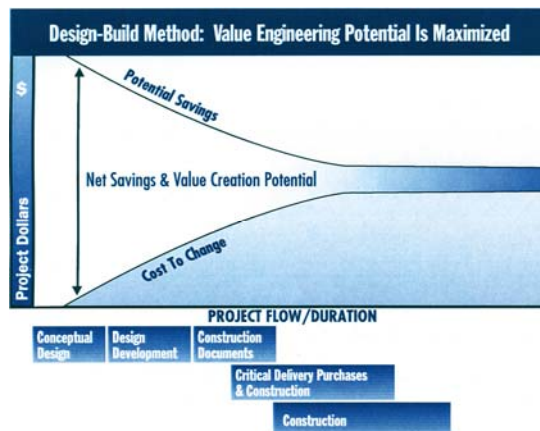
Design-Build Method: Value Engineering Potential Is Maximized

$

Project Dollars

Potential Savings

Net Savings & Value Creation Potential

Cost To Change

PROJECT FLOW/DURATION

Conceptual Design

Design Development

Construction Documents

Critical Delivery Purchases & Construction

Construction